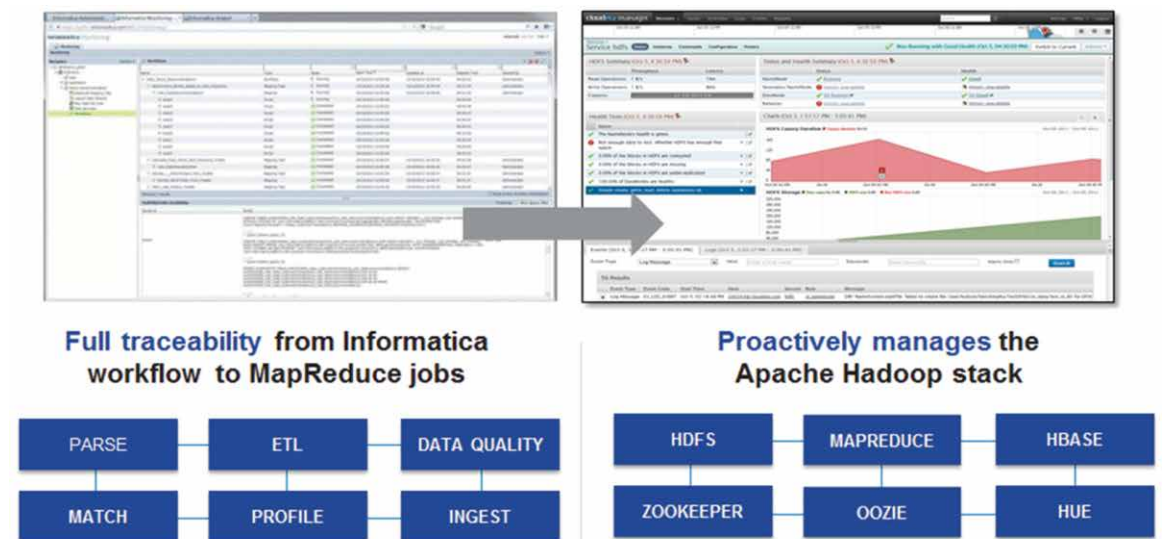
Full traceability from Informatica workflow to MapReduce jobs

Proactively manages the Apache Hadoop stack

| PARSE | ETL | DATA QUALITY |
|---|---|---|
| MATCH | PROFILE | INGEST |

| HDFS | MAPREDUCE | HBASE |
|---|---|---|
| ZOOKEEPER | OOZIE | HUE |